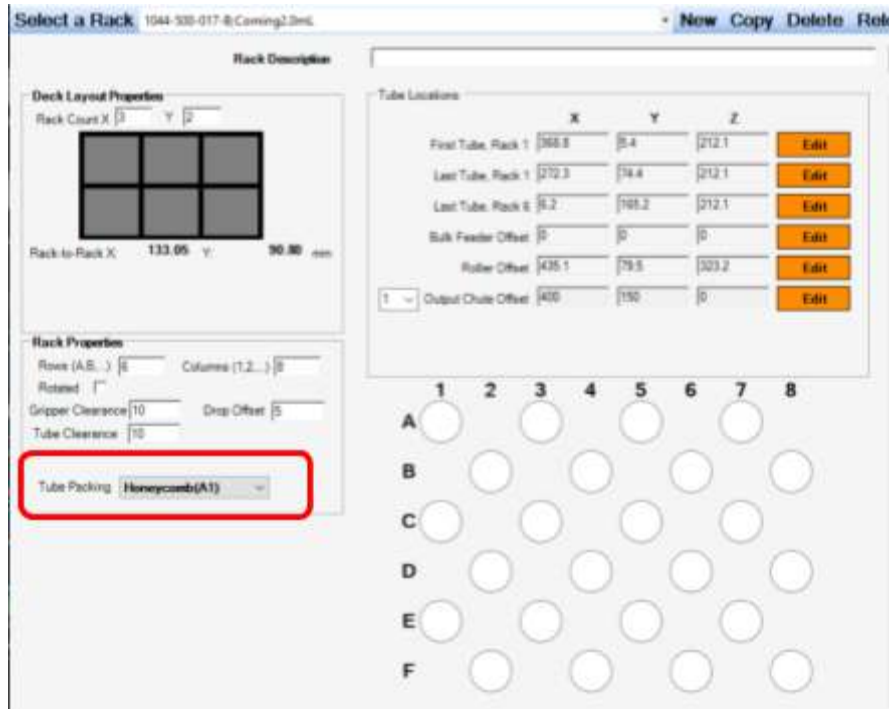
Select a Rack 1044-500-017-B Corning2.0mL New Copy Delete Ren

Rack Description

Deck Layout Properties
Rack Count X 3 Y 2

Rack-to-Rack X: 133.05 Y: 90.80 mm

Rack Properties
Rows (A,B,...) 6 Columns (1,2,...) 8
Rotated
Gripper Clearance 10 Drop Offset 5
Tube Clearence 10

Tube Packing Honeycomb(A1)

Tube Locations

| | X | Y | Z | |
|---|---|---|---|---|
| First Tube, Rack 1 | 368.8 | 5.4 | 212.1 | Edit |
| Last Tube, Rack 1 | 272.3 | 74.4 | 212.1 | Edit |
| Last Tube, Rack 6 | 6.2 | 165.2 | 212.1 | Edit |
| Bulk Feeder Offset | 0 | 0 | 0 | Edit |
| Roller Offset | 435.1 | 79.5 | 323.2 | Edit |
| 1 Output Chute Offset | 400 | 150 | 0 | Edit |

1 2 3 4 5 6 7 8
A
B
C
D
E
F